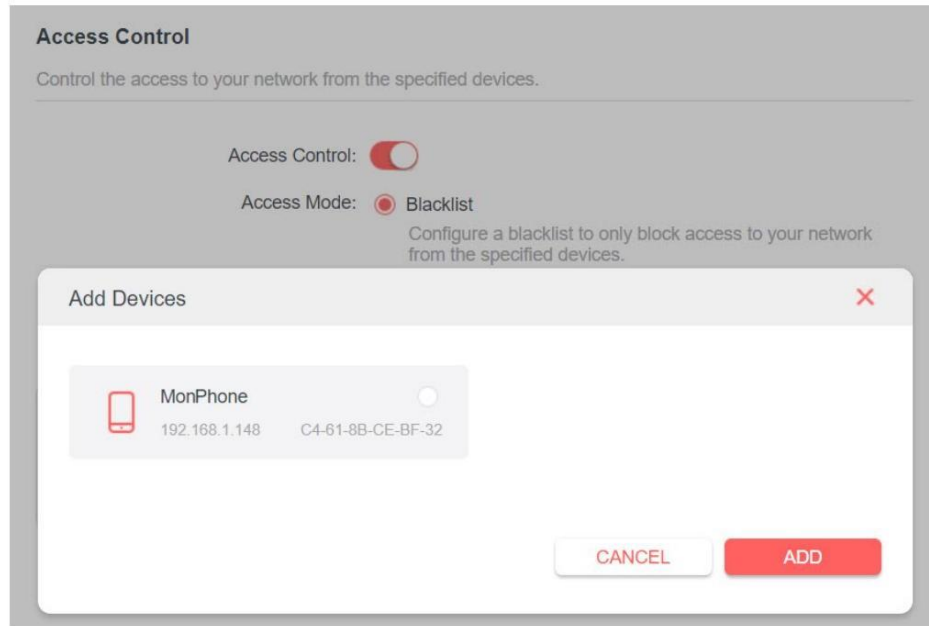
Access Control

Control the access to your network from the specified devices.

Access Control:

Access Mode: Blacklist

Configure a blacklist to only block access to your network from the specified devices.

Add Devices ×

MonPhone

192.168.1.148 C4-61-8B-CE-BF-32

CANCEL ADD